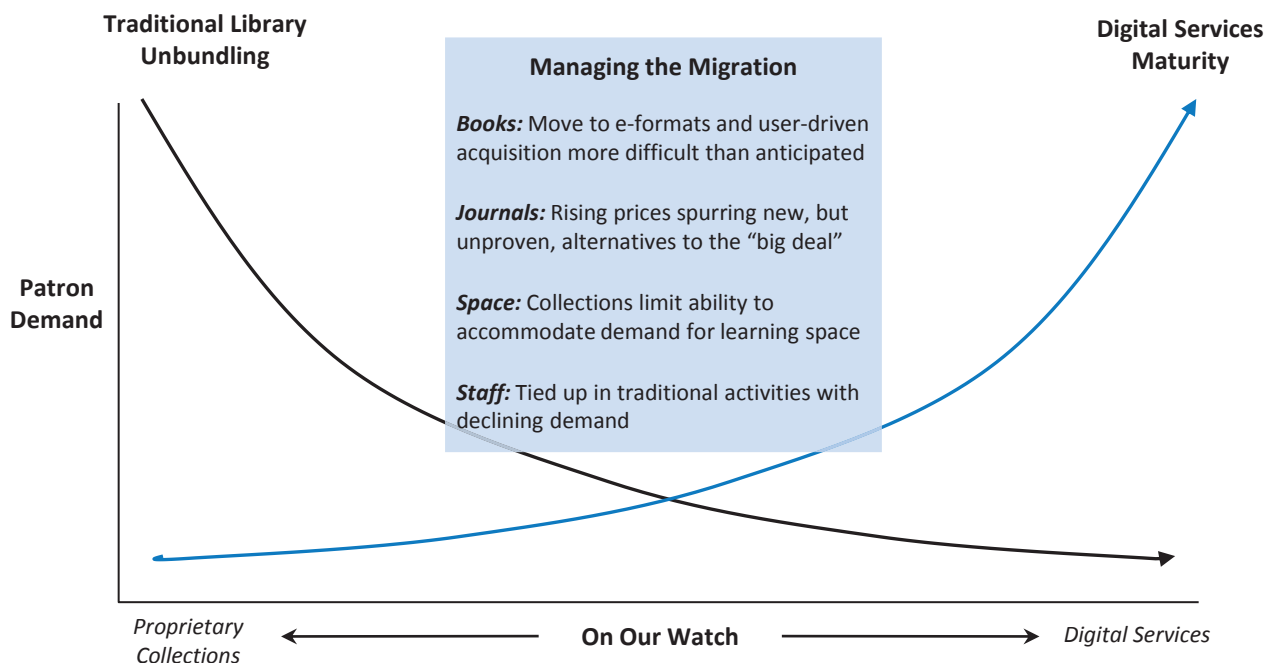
Traditional Library Unbundling

Digital Services Maturity

Managing the Migration

*Books:* Move to e-formats and user-driven acquisition more difficult than anticipated

*Journals:* Rising prices spurring new, but unproven, alternatives to the "big deal"

*Space:* Collections limit ability to accommodate demand for learning space

*Staff:* Tied up in traditional activities with declining demand

Patron Demand

Proprietary Collections

On Our Watch

Digital Services